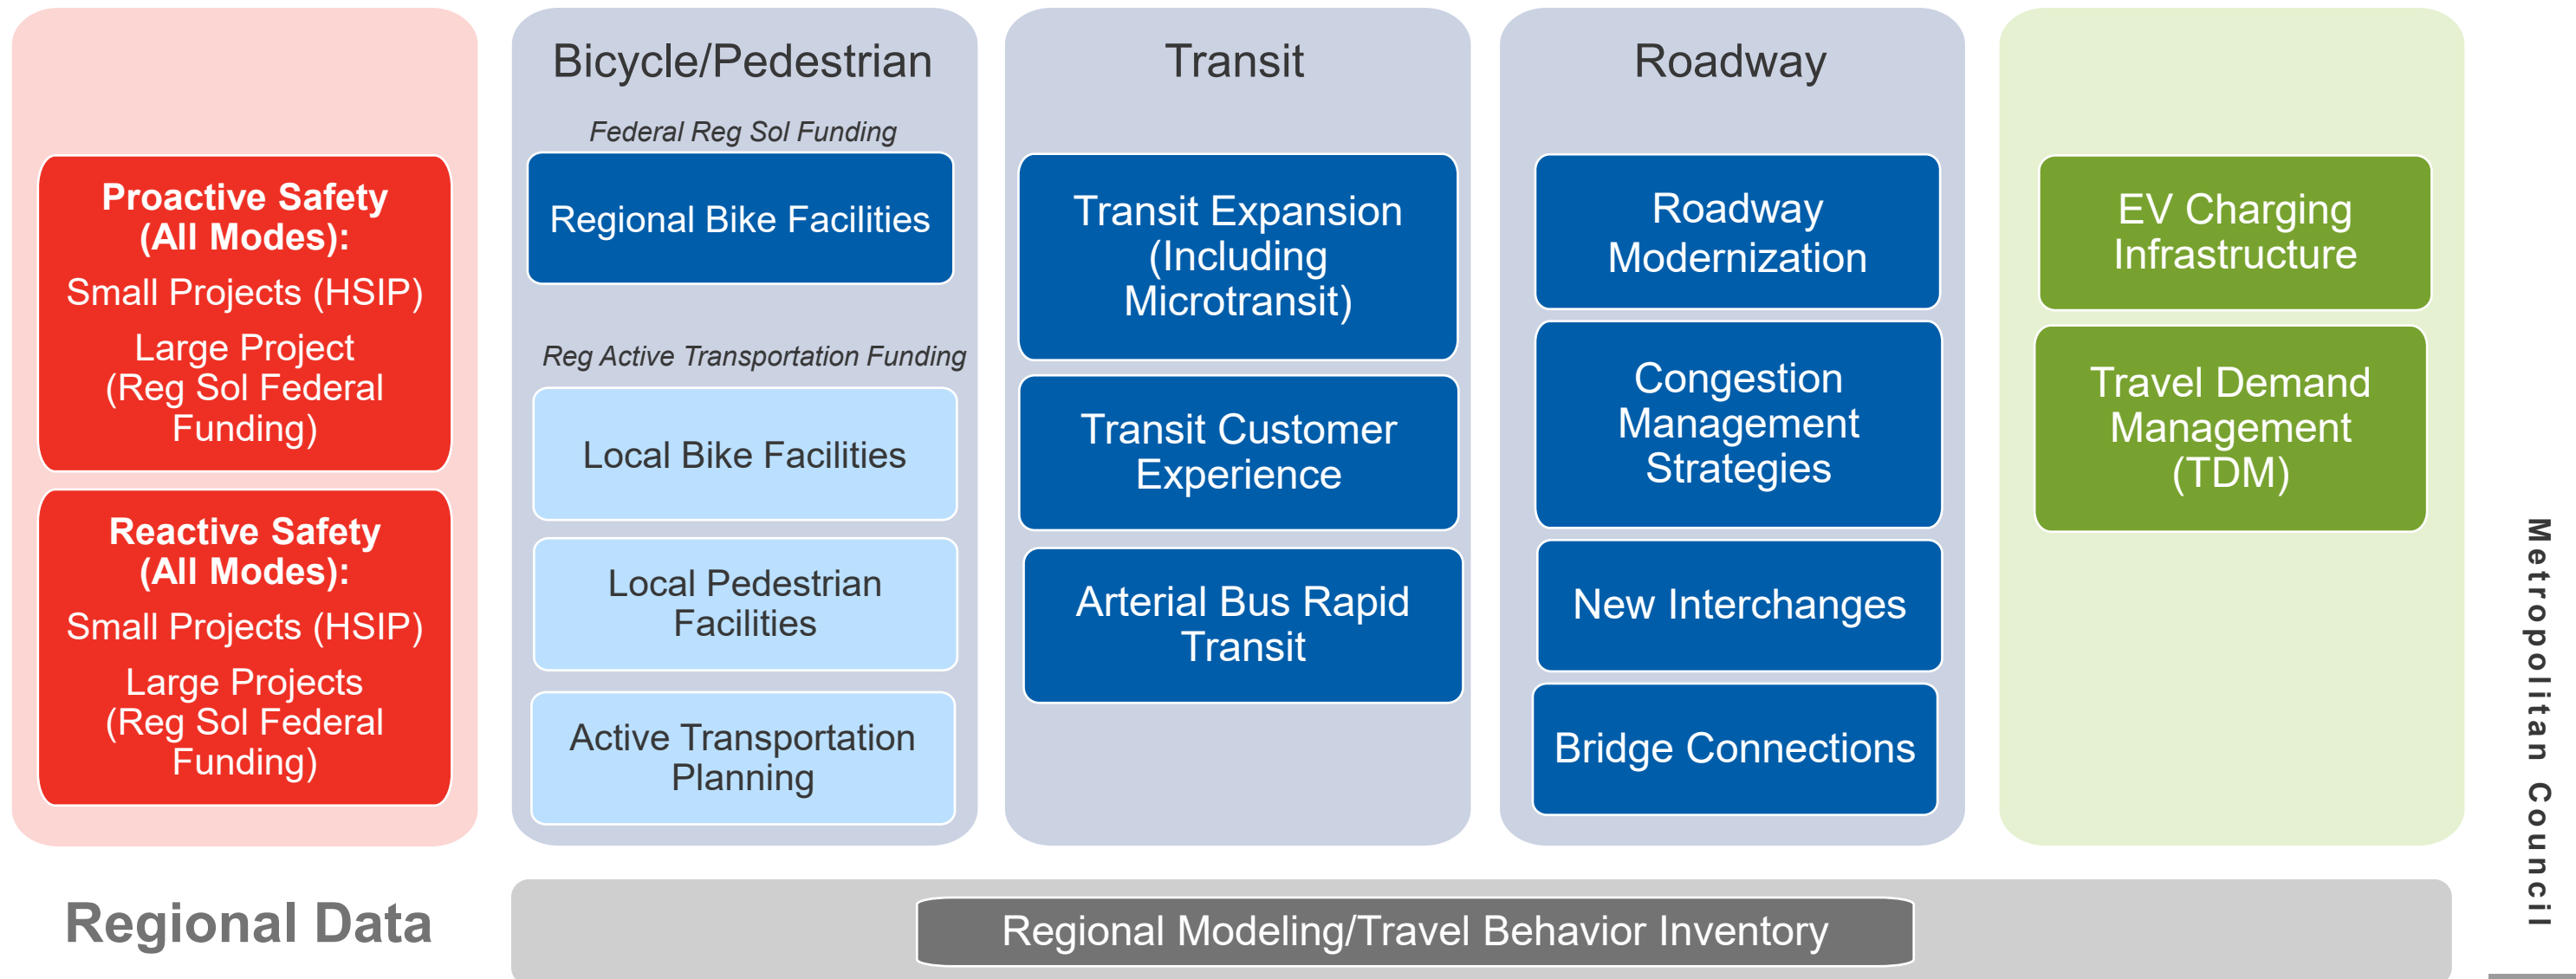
Proactive Safety (All Modes):
Small Projects (HSIP)
Large Project (Reg Sol Federal Funding)

Reactive Safety (All Modes):
Small Projects (HSIP)
Large Projects (Reg Sol Federal Funding)

Bicycle/Pedestrian
Federal Reg Sol Funding
Regional Bike Facilities
Reg Active Transportation Funding
Local Bike Facilities
Local Pedestrian Facilities
Active Transportation Planning

Transit
Transit Expansion (Including Microtransit)
Transit Customer Experience
Arterial Bus Rapid Transit

Roadway
Roadway Modernization
Congestion Management Strategies
New Interchanges
Bridge Connections

EV Charging Infrastructure
Travel Demand Management (TDM)

Metropolitan Council

Regional Data
Regional Modeling/Travel Behavior Inventory